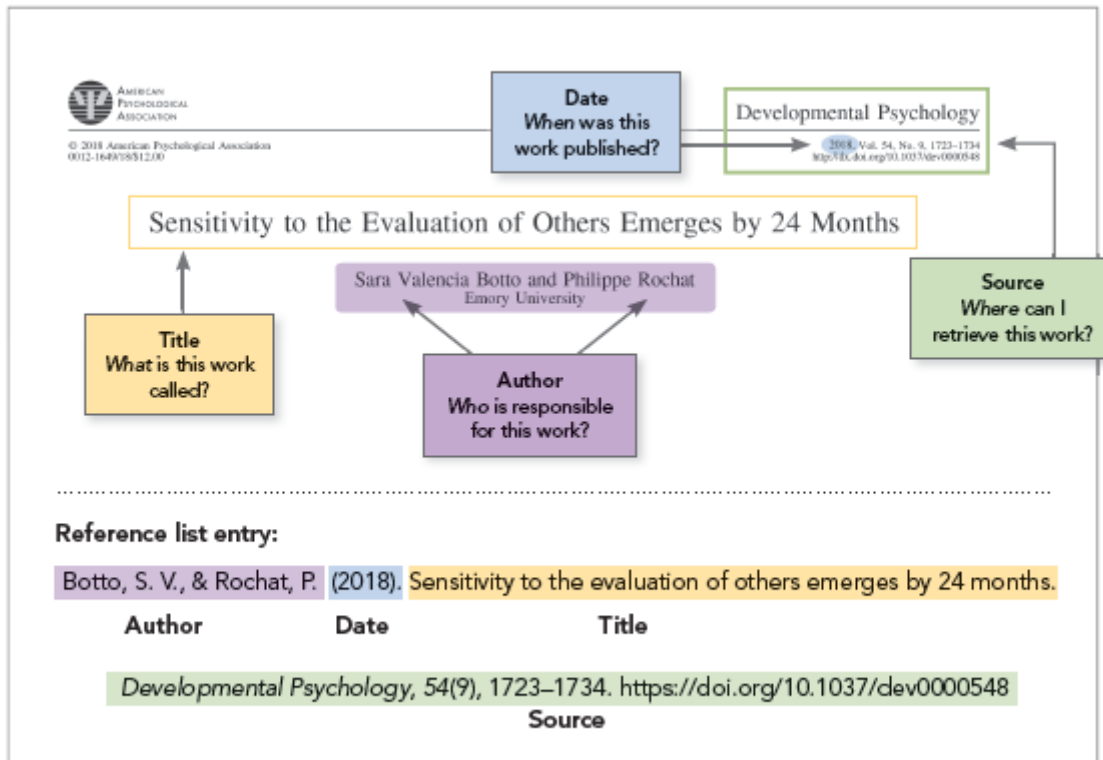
American Psychological Association

© 2018 American Psychological Association
0012-1649/18/$12.00

Date
When was this work published?

Developmental Psychology
2018, Vol. 54, No. 9, 1723–1734
http://dx.doi.org/10.1037/dev0000548

Sensitivity to the Evaluation of Others Emerges by 24 Months

Sara Valencia Botto and Philippe Rochat
Emory University

Source
Where can I retrieve this work?

Title
What is this work called?

Author
Who is responsible for this work?

Reference list entry:

Botto, S. V., & Rochat, P. (2018). Sensitivity to the evaluation of others emerges by 24 months.

Author Date Title

Developmental Psychology, 54(9), 1723–1734. https://doi.org/10.1037/dev0000548

Source